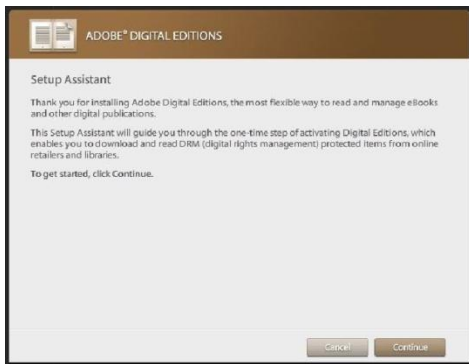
ADOBE® DIGITAL EDITIONS

Setup Assistant

Thank you for installing Adobe Digital Editions, the most flexible way to read and manage eBooks and other digital publications.

This Setup Assistant will guide you through the one-time step of activating Digital Editions, which enables you to download and read DRM (digital rights management) protected items from online retailers and libraries.

To get started, click Continue.

Cancel Continue